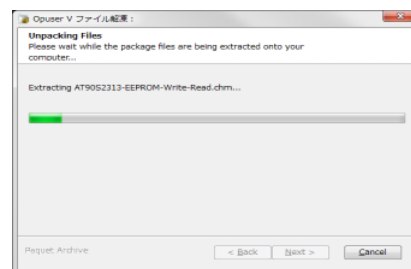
Opuser V ファイル組業：

Unpacking Files
Please wait while the package files are being extracted onto your computer...

Extracting AT90S2313-EEPROM-Write-Read.chm....

Paquet Archive

< Back

Next >

Cancel